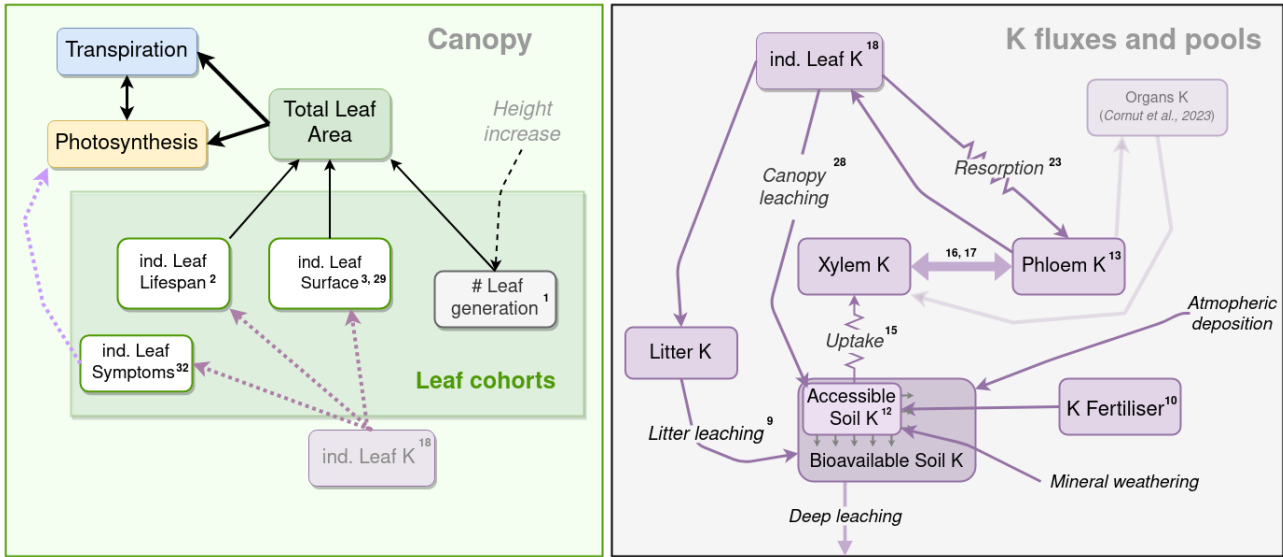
Canopy

Transpiration

Photosynthesis

Total Leaf Area

Height increase

ind. Leaf Lifespan $^{2}$

ind. Leaf Surface $^{3, 29}$

# Leaf generation $^{1}$

ind. Leaf Symptoms $^{32}$

Leaf cohorts

ind. Leaf K $^{18}$

K fluxes and pools

ind. Leaf K $^{18}$

Organs K
(Cornut et al., 2023)

Canopy leaching $^{28}$

Resorption $^{23}$

Xylem K

$^{16, 17}$

Phloem K $^{13}$

Uptake $^{15}$

Atmopheric deposition

Litter K

Accessible Soil K $^{12}$

K Fertiliser $^{10}$

Litter leaching $^{9}$

Bioavailable Soil K

Mineral weathering

Deep leaching